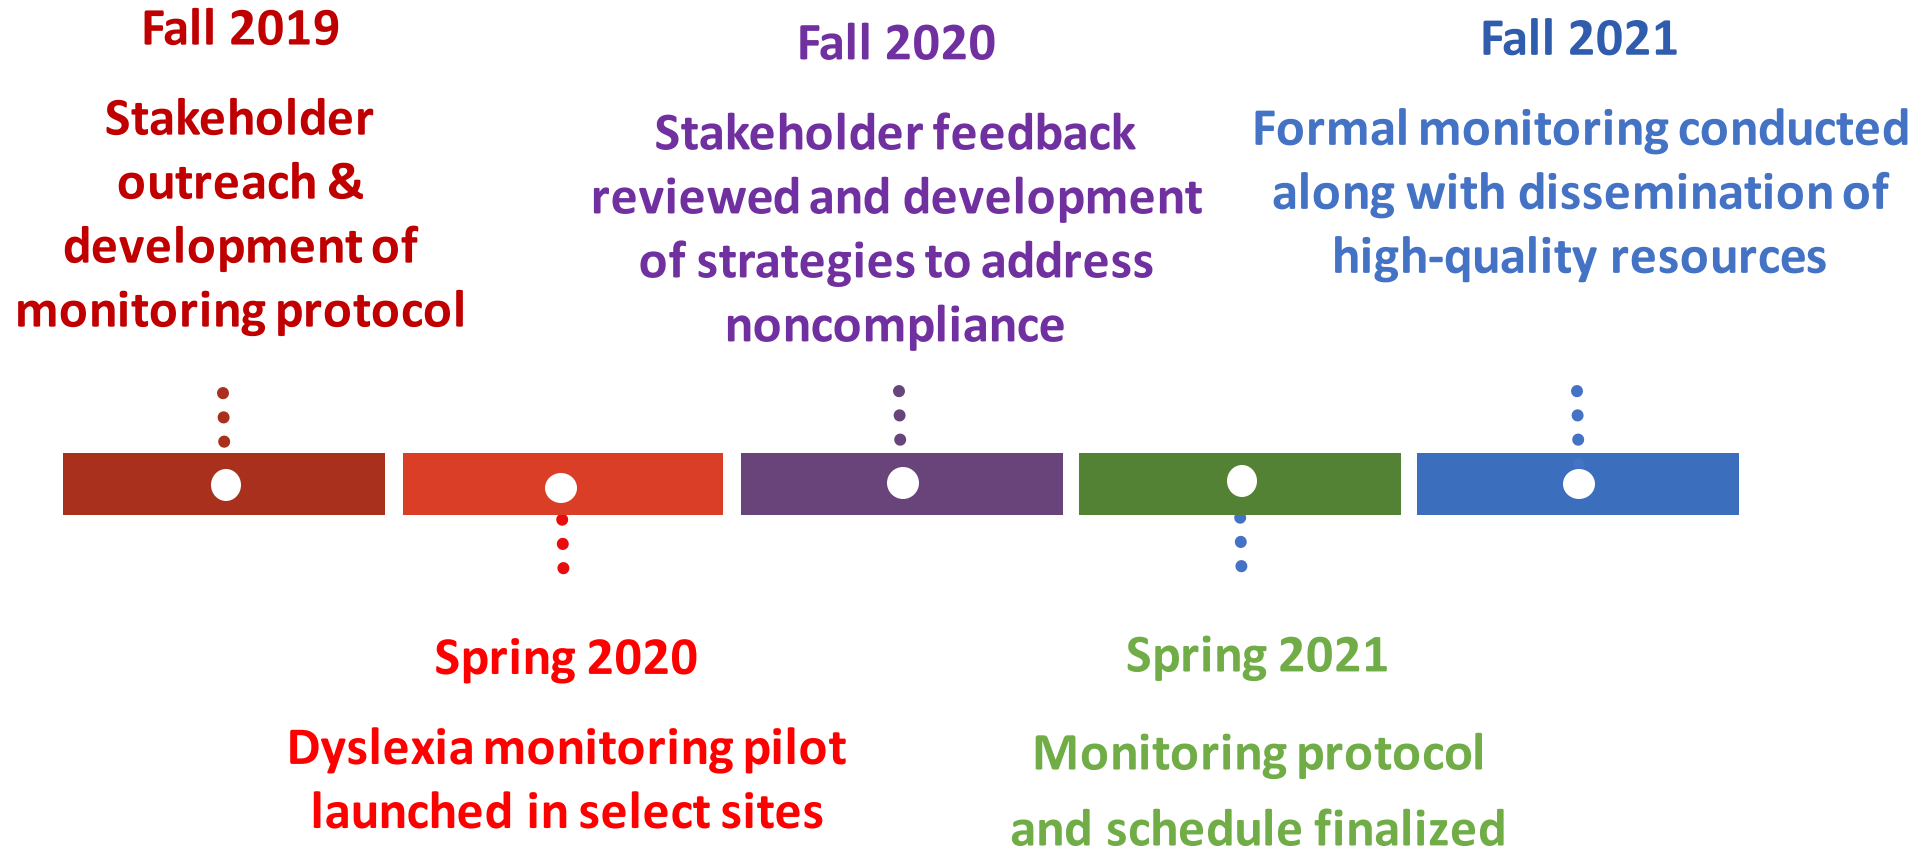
Fall 2019

Stakeholder outreach & development of monitoring protocol

Fall 2020

Stakeholder feedback reviewed and development of strategies to address noncompliance

Fall 2021

Formal monitoring conducted along with dissemination of high-quality resources

Spring 2020

Dyslexia monitoring pilot launched in select sites

Spring 2021

Monitoring protocol and schedule finalized